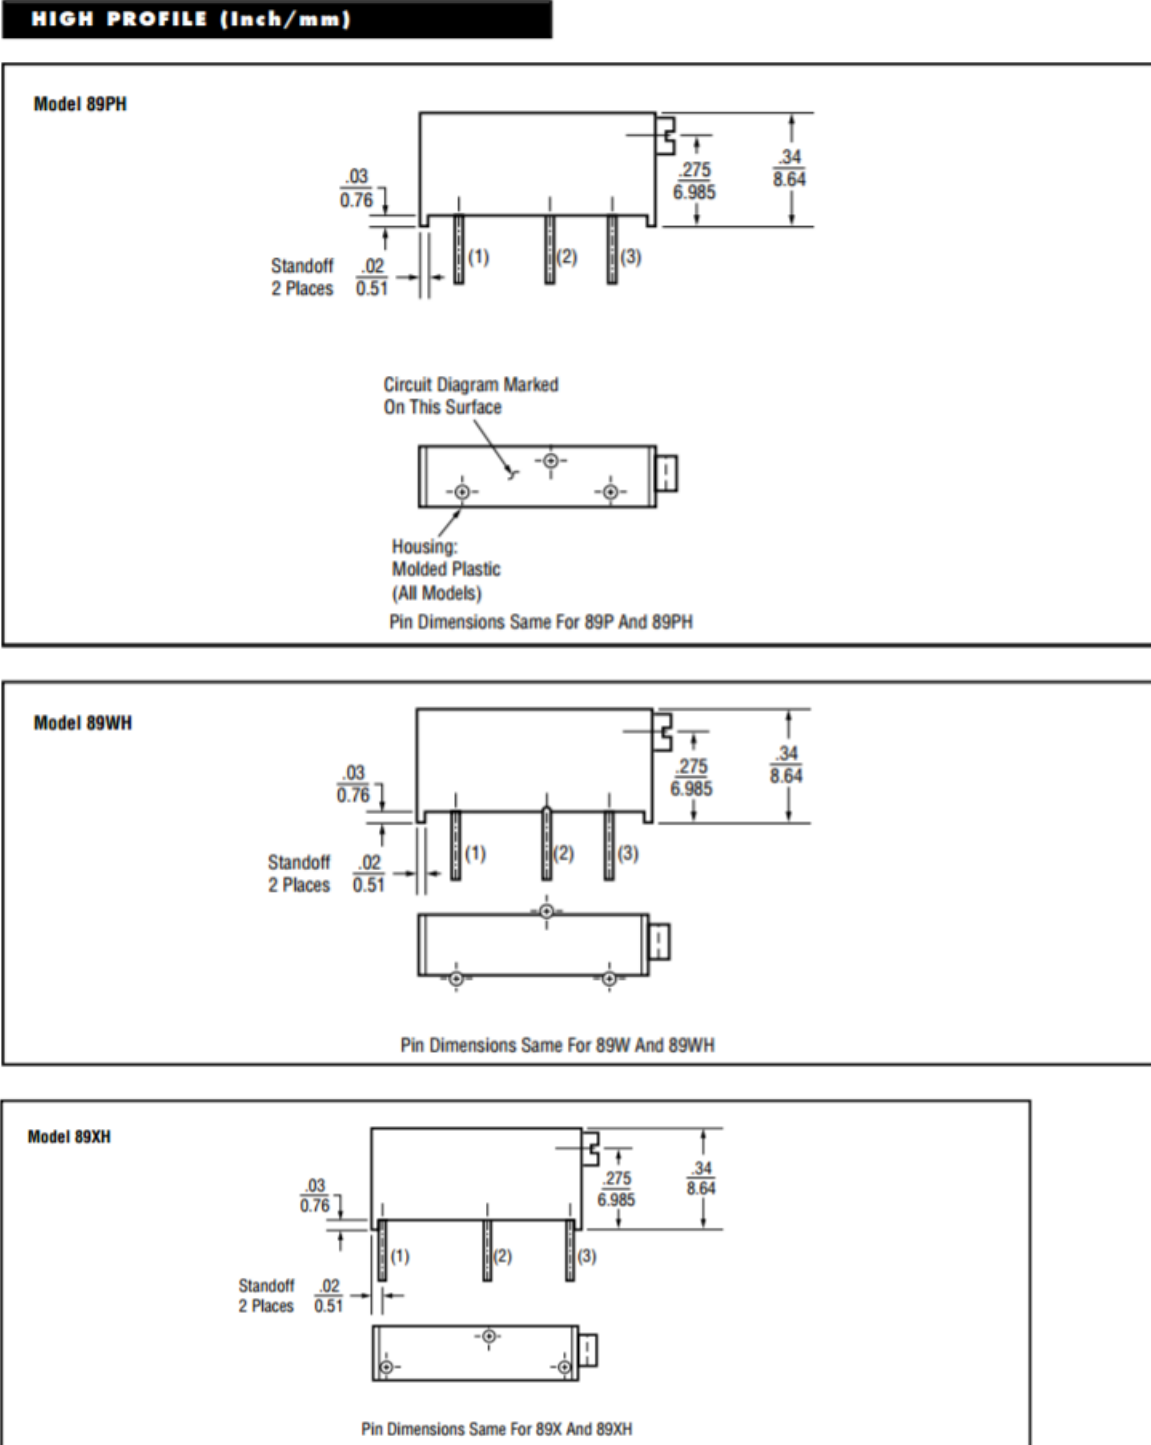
HIGH PROFILE (Inch/mm)

Model 89PH

$\frac{.03}{0.76}$

$\frac{.275}{6.985}$

$\frac{.34}{8.64}$

Standoff 2 Places $\frac{.02}{0.51}$

(1) (2) (3)

Circuit Diagram Marked On This Surface

Housing: Molded Plastic (All Models)

Pin Dimensions Same For 89P And 89PH

Model 89WH

$\frac{.03}{0.76}$

$\frac{.275}{6.985}$

$\frac{.34}{8.64}$

Standoff 2 Places $\frac{.02}{0.51}$

(1) (2) (3)

Pin Dimensions Same For 89W And 89WH

Model 89XH

$\frac{.03}{0.76}$

$\frac{.275}{6.985}$

$\frac{.34}{8.64}$

Standoff 2 Places $\frac{.02}{0.51}$

(1) (2) (3)

Pin Dimensions Same For 89X And 89XH